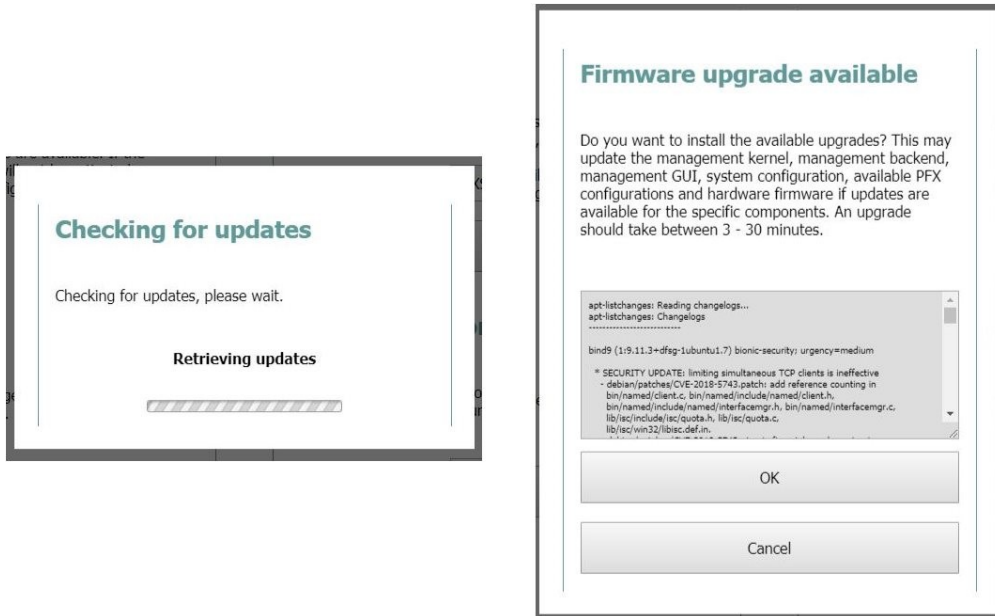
Checking for updates

Checking for updates, please wait.

Retrieving updates

Firmware upgrade available

Do you want to install the available upgrades? This may update the management kernel, management backend, management GUI, system configuration, available PFX configurations and hardware firmware if updates are available for the specific components. An upgrade should take between 3 - 30 minutes.

apt-listchanges: Reading changelogs...
apt-listchanges: Changelogs
---------------------------

bind9 (1:9.11.3+dfsg-1ubuntu1.7) bionic-security; urgency=medium

* SECURITY UPDATE: limiting simultaneous TCP clients is ineffective
- debian/patches/CVE-2018-5743.patch: add reference counting in bin/named/client.c, bin/named/include/named/client.h, bin/named/include/named/interfacemgr.h, bin/named/interfacemgr.c, lib/isc/include/isc/quota.h, lib/isc/quota.c, lib/isc/win32/libisc.def.in.
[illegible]

OK

Cancel